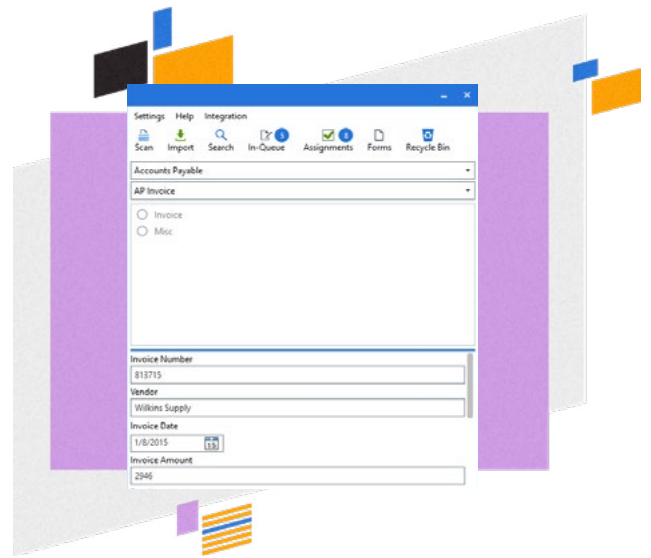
Settings Help Integration

Scan Import Search In-Queue 5 Assignments 8 Forms Recycle Bin

Accounts Payable

AP Invoice

Invoice

Misc

Invoice Number

813715

Vendor

Wilkins Supply

Invoice Date

1/8/2015

15

Invoice Amount

2946